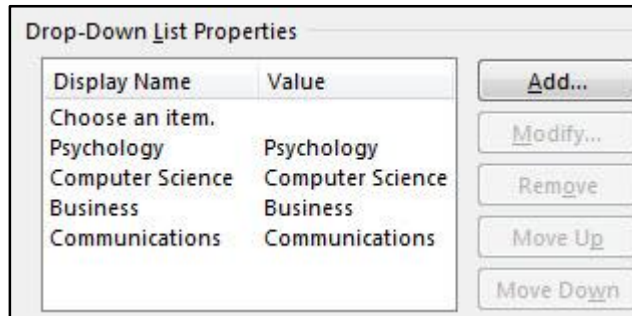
Drop-Down List Properties

| Display Name | Value |
|---|---|
| Choose an item. | |
| Psychology | Psychology |
| Computer Science | Computer Science |
| Business | Business |
| Communications | Communications |

Add...
Modify...
Remove
Move Up
Move Down